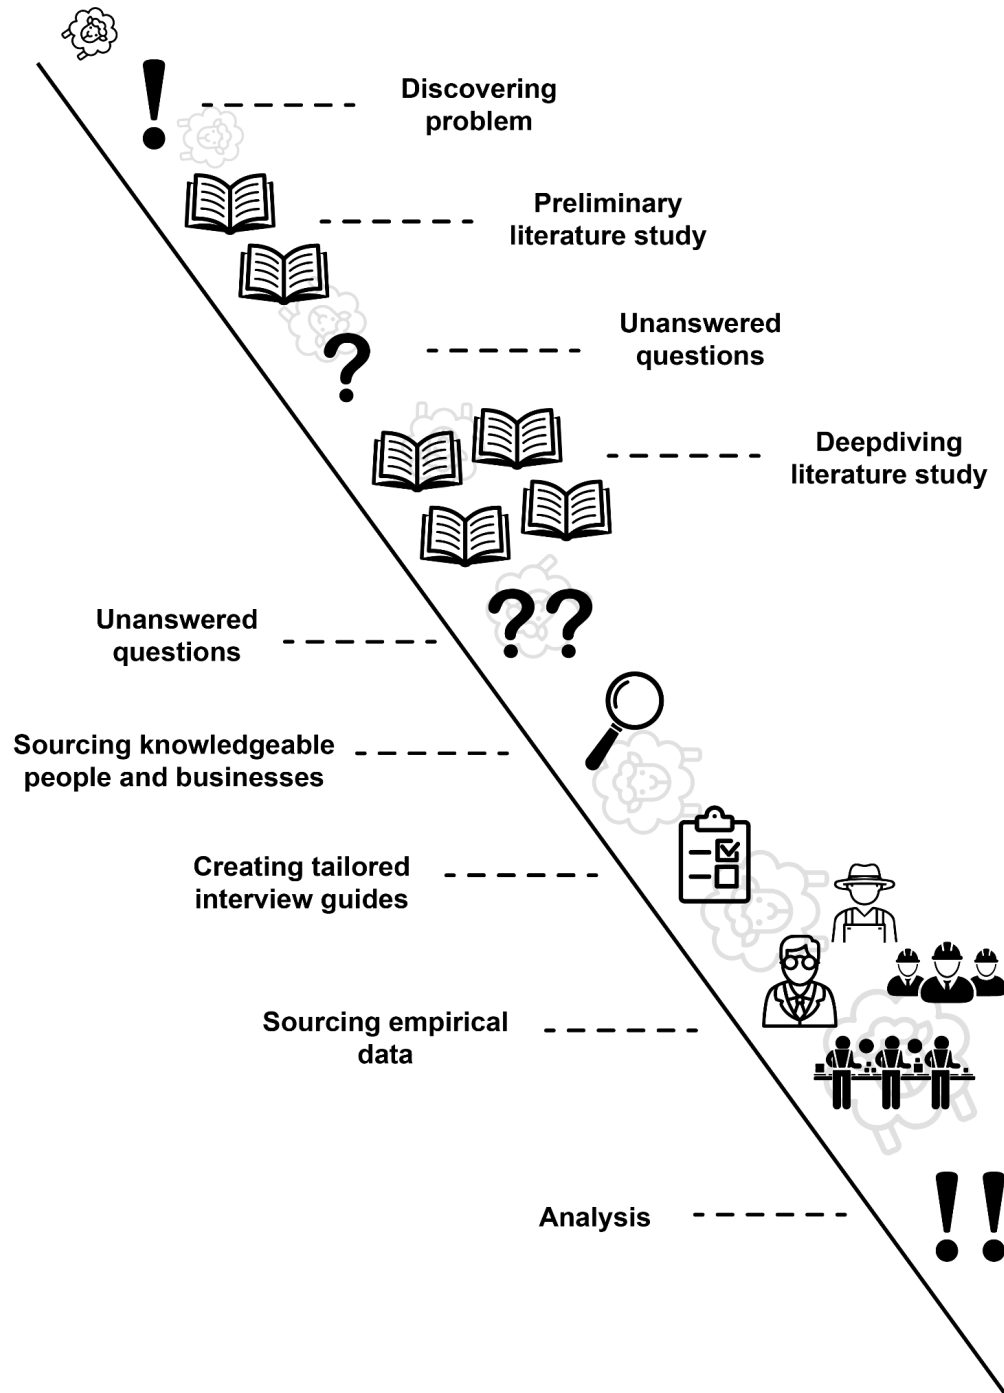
Discovering problem

Preliminary literature study

Unanswered questions

Deepdiving literature study

Unanswered questions

Sourcing knowledgeable people and businesses

Creating tailored interview guides

Sourcing empirical data

Analysis